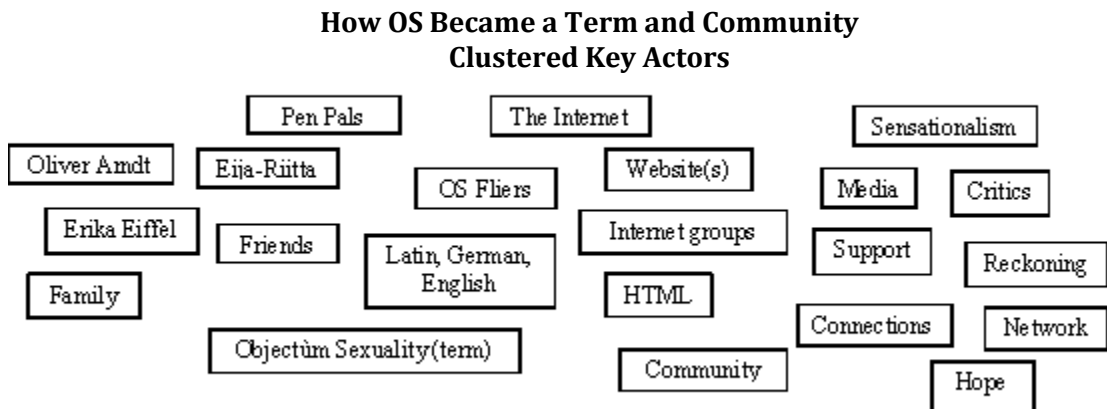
How OS Became a Term and Community Clustered Key Actors

Pen Pals

The Internet

Sensationalism

Oliver Arndt

Eija-Riitta

OS Fliers

Website(s)

Media

Critics

Erika Eiffel

Friends

Latin, German, English

Internet groups

Support

Reckoning

Family

HTML

Connections

Network

Objectùm Sexuality(term)

Community

Hope